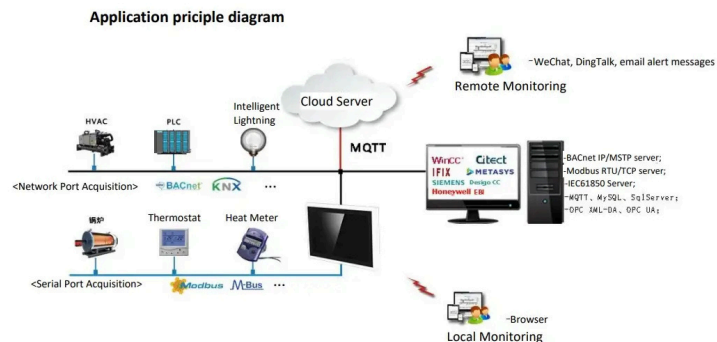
Application priciple diagram

-WeChat, DingTalk, email alert messages

Remote Monitoring

Cloud Server

HVAC

PLC

Intelligent Lightning

MQTT

<Network Port Acquisition>

BACnet

KNX

…

WinCC

Citect

IFIX

METASYS

SIEMENS Desigo CC

Honeywell EBI

-BACnet IP/MSTP server;
-Modbus RTU/TCP server;
-IEC61850 Server;
-MQTT、MySQL、SqlServer;
-OPC XML-DA、OPC UA;

锅炉

Thermostat

Heat Meter

<Serial Port Acquisition>

Modbus

M-Bus

…

-Browser

Local Monitoring